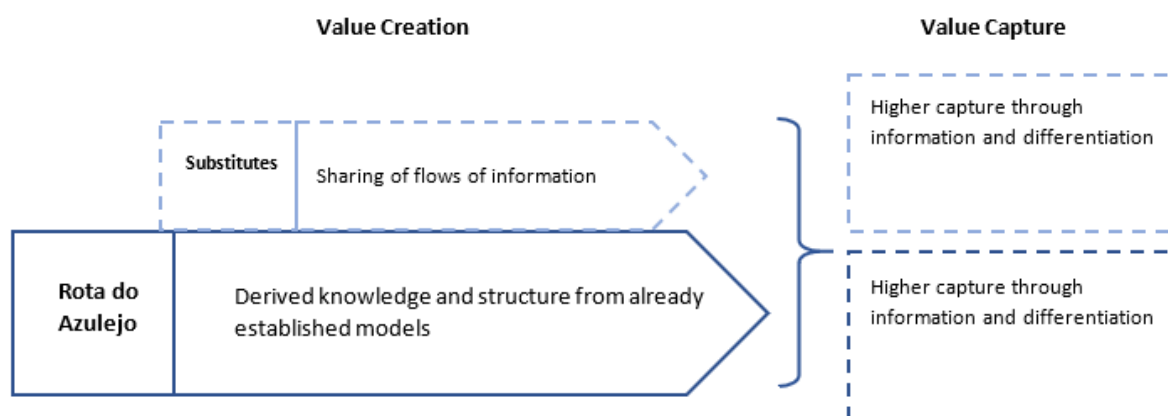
Value Creation

Value Capture

Substitutes

Sharing of flows of information

Higher capture through information and differentiation

Rota do Azulejo

Derived knowledge and structure from already established models

Higher capture through information and differentiation